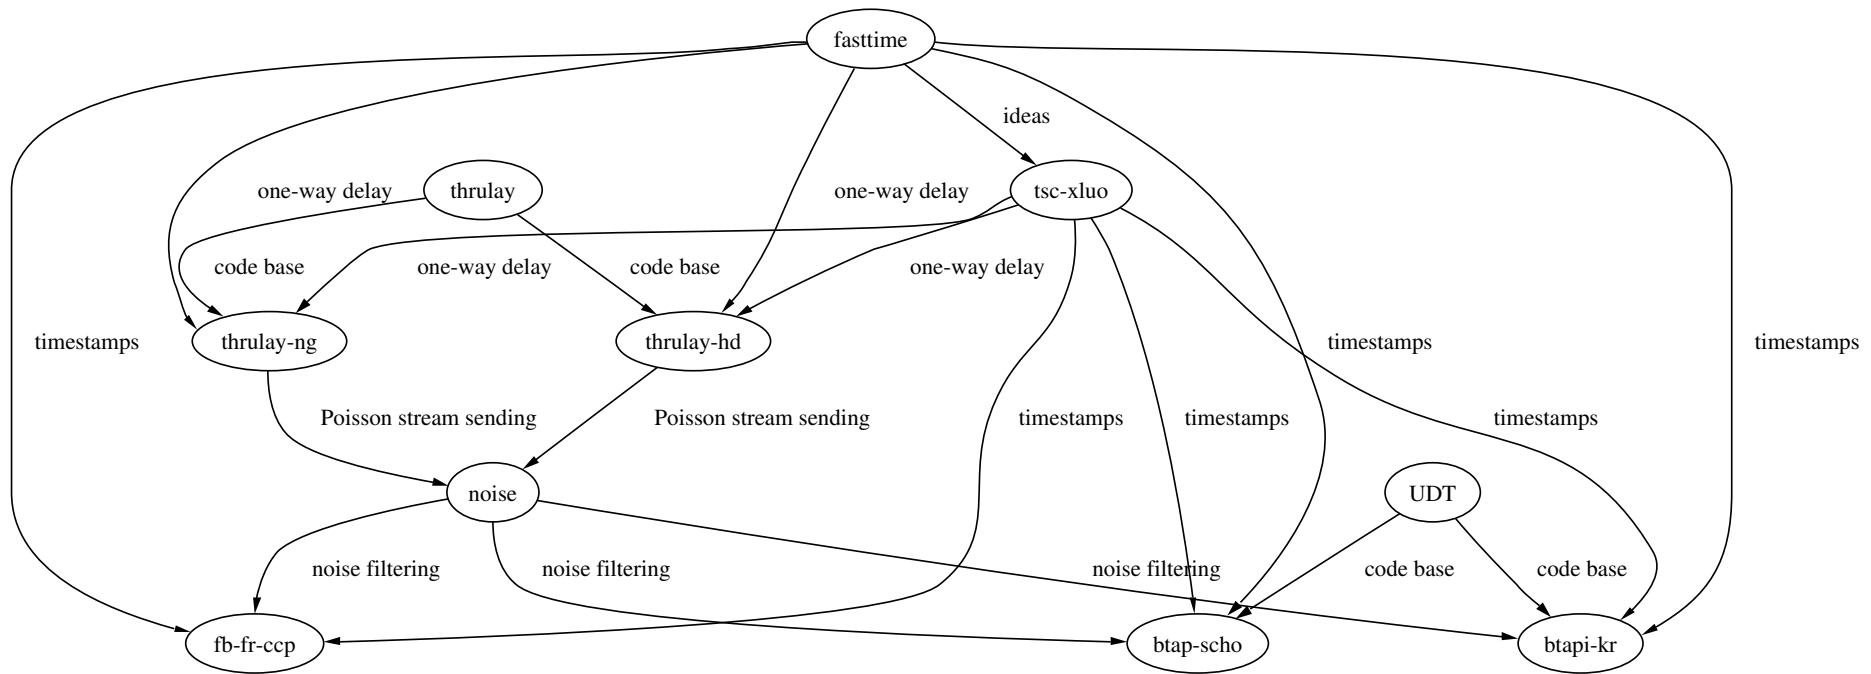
fasttime

ideas

one-way delay

thrulay

one-way delay

tsc-xluo

code base

one-way delay

code base

one-way delay

timestamps

thrulay-ng

thrulay-hd

timestamps

timestamps

Poisson stream sending

Poisson stream sending

timestamps

timestamps

timestamps

noise

UDT

noise filtering

noise filtering

noise filtering

code base

code base

fb-fr-ccp

btap-scho

btapi-kr